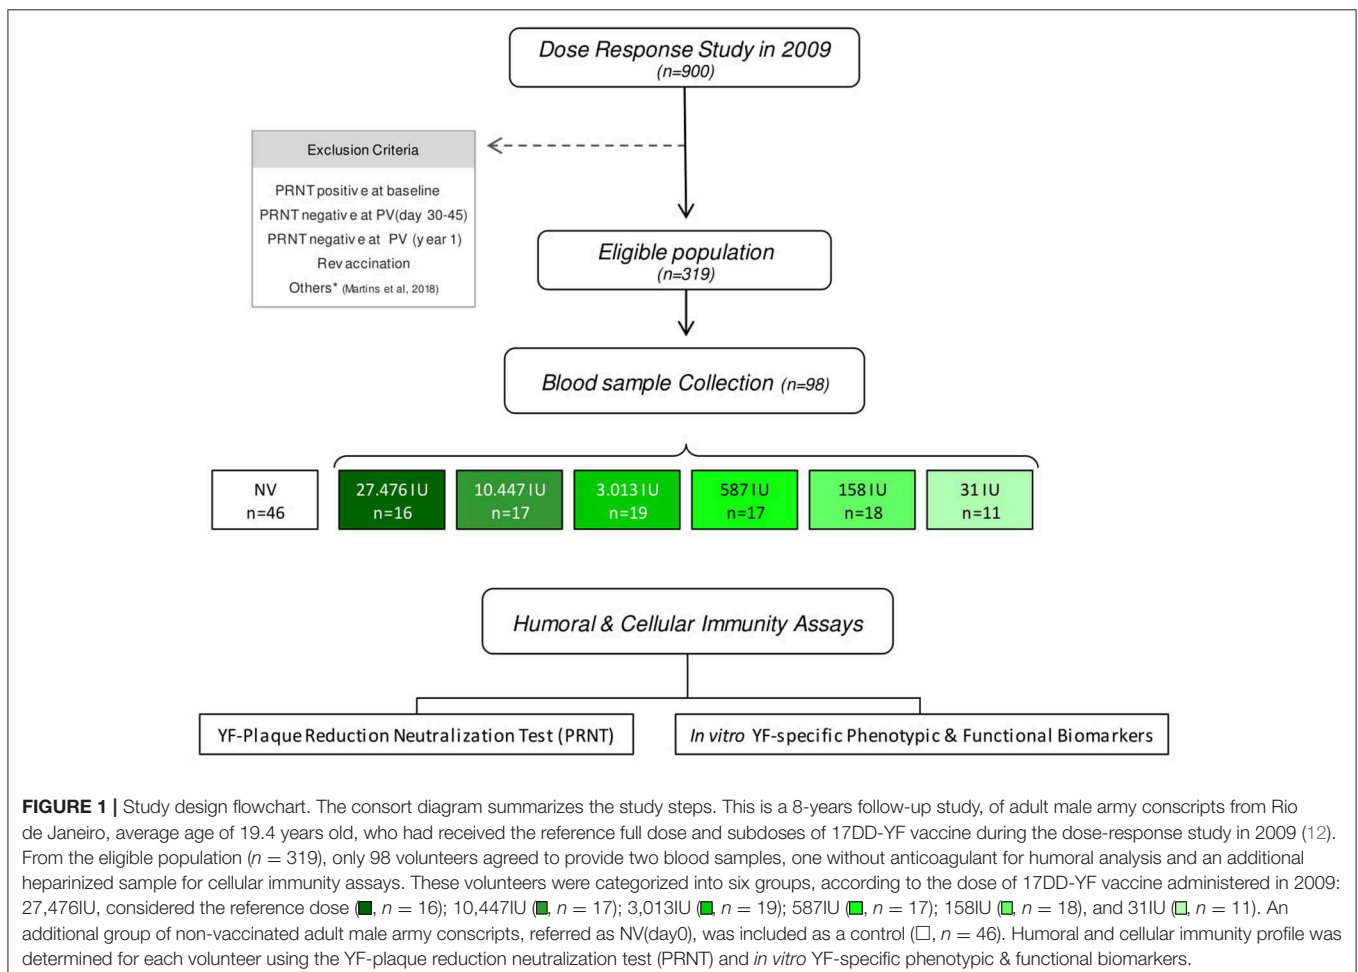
Dose Response Study in 2009
(n=900)

Exclusion Criteria

PRNT positive at baseline
PRNT negative at PV(day 30-45)
PRNT negative at PV (year 1)
Revaccination
Others* (Martins et al, 2018)

Eligible population
(n=319)

Blood sample Collection (n=98)

| NV n=46 | 27.476 IU n=16 | 10.447 IU n=17 | 3.013 IU n=19 | 587 IU n=17 | 158 IU n=18 | 31 IU n=11 |
|---|---|---|---|---|---|---|

Humoral & Cellular Immunity Assays

YF-Plaque Reduction Neutralization Test (PRNT)

In vitro YF-specific Phenotypic & Functional Biomarkers

FIGURE 1 | Study design flowchart. The consort diagram summarizes the study steps. This is a 8-years follow-up study, of adult male army conscripts from Rio de Janeiro, average age of 19.4 years old, who had received the reference full dose and subdoses of 17DD-YF vaccine during the dose-response study in 2009 (12). From the eligible population ($n = 319$), only 98 volunteers agreed to provide two blood samples, one without anticoagulant for humoral analysis and an additional heparinized sample for cellular immunity assays. These volunteers were categorized into six groups, according to the dose of 17DD-YF vaccine administered in 2009: 27,476IU, considered the reference dose (■, $n = 16$); 10,447IU (■, $n = 17$); 3,013IU (■, $n = 19$); 587IU (■, $n = 17$); 158IU (■, $n = 18$), and 31IU (■, $n = 11$). An additional group of non-vaccinated adult male army conscripts, referred as NV(day0), was included as a control (□, $n = 46$). Humoral and cellular immunity profile was determined for each volunteer using the YF-plaque reduction neutralization test (PRNT) and in vitro YF-specific phenotypic & functional biomarkers.